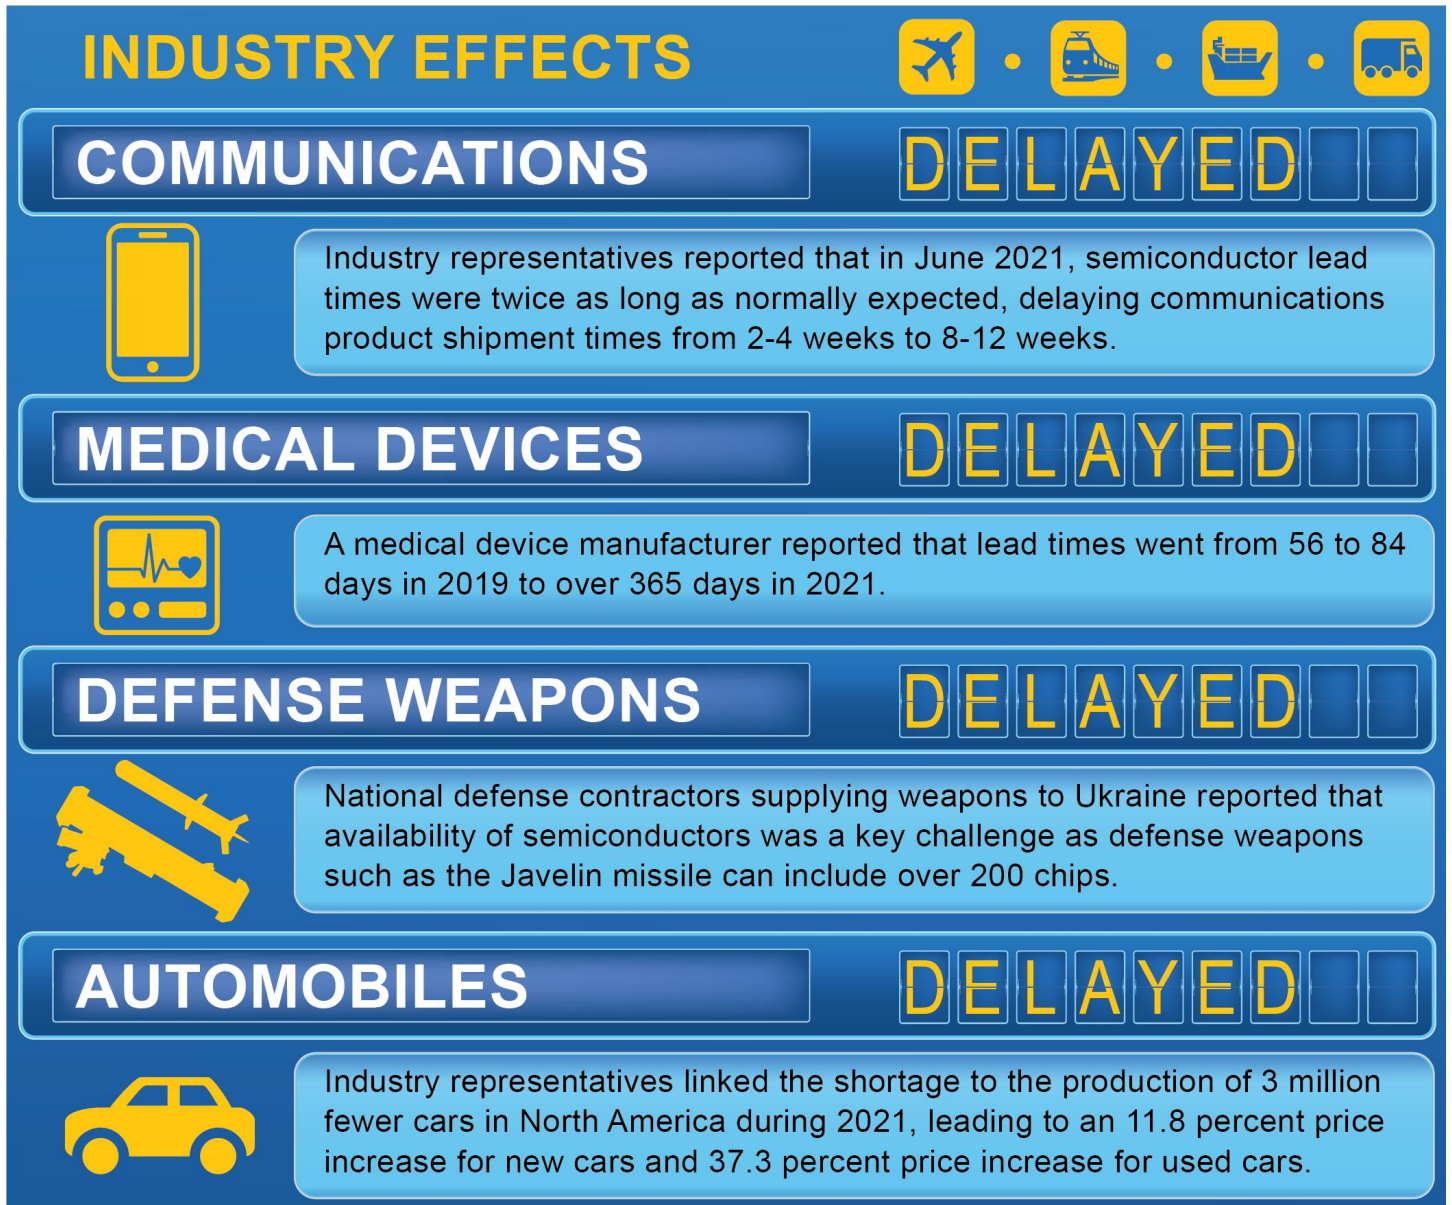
INDUSTRY EFFECTS

COMMUNICATIONS

DELAYED

Industry representatives reported that in June 2021, semiconductor lead times were twice as long as normally expected, delaying communications product shipment times from 2-4 weeks to 8-12 weeks.

MEDICAL DEVICES

DELAYED

A medical device manufacturer reported that lead times went from 56 to 84 days in 2019 to over 365 days in 2021.

DEFENSE WEAPONS

DELAYED

National defense contractors supplying weapons to Ukraine reported that availability of semiconductors was a key challenge as defense weapons such as the Javelin missile can include over 200 chips.

AUTOMOBILES

DELAYED

Industry representatives linked the shortage to the production of 3 million fewer cars in North America during 2021, leading to an 11.8 percent price increase for new cars and 37.3 percent price increase for used cars.